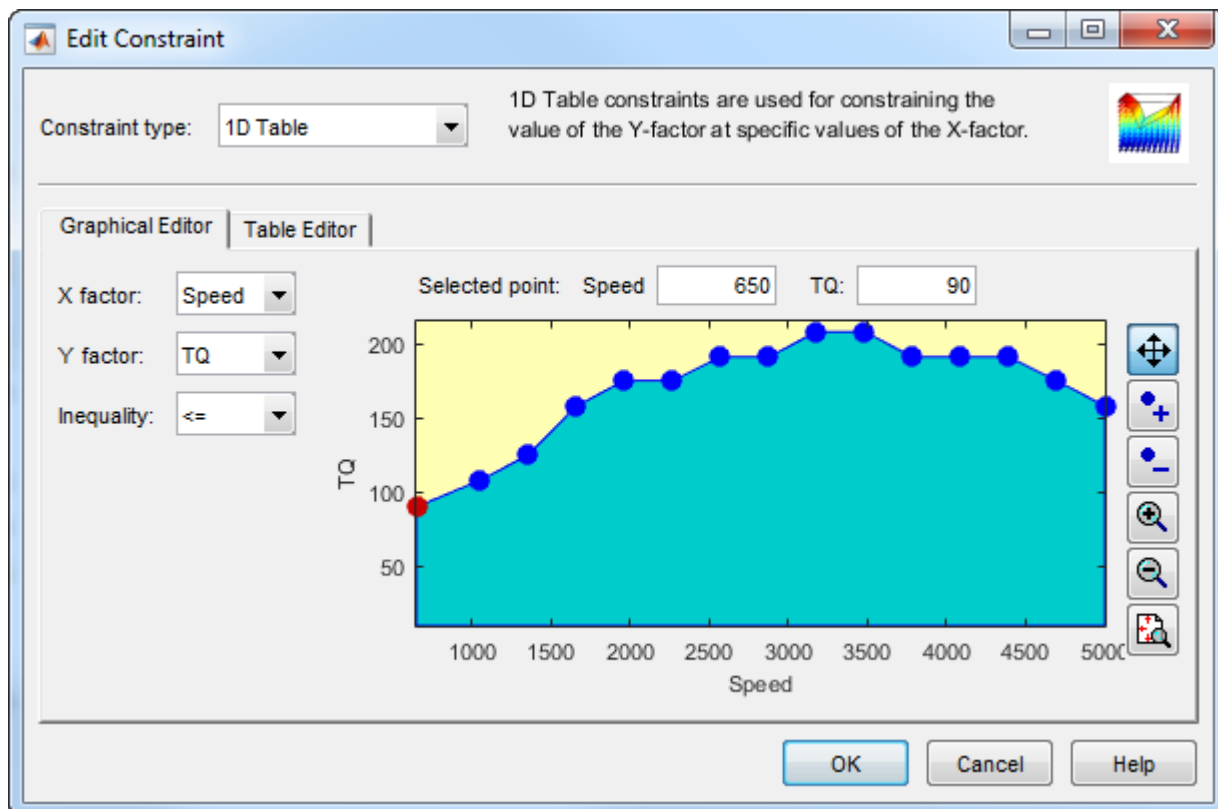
Edit Constraint

Constraint type: 1D Table

1D Table constraints are used for constraining the value of the Y-factor at specific values of the X-factor.

Graphical Editor | Table Editor

X factor: Speed

Y factor: TQ

Inequality: <=

Selected point: Speed 650 TQ: 90

200
150
100
50
TQ

1000 1500 2000 2500 3000 3500 4000 4500 500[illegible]
Speed

OK Cancel Help